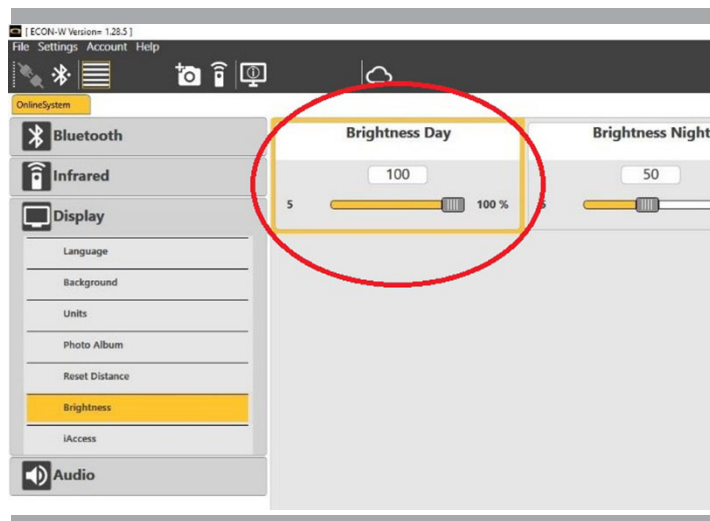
[ ECON-W Version= 1.28.5 ]
File Settings Account Help

OnlineSystem

Bluetooth

Infrared

Display

Language

Background

Units

Photo Album

Reset Distance

Brightness

iAccess

Audio

Brightness Day

100

5

100 %

Brightness Night

50

5